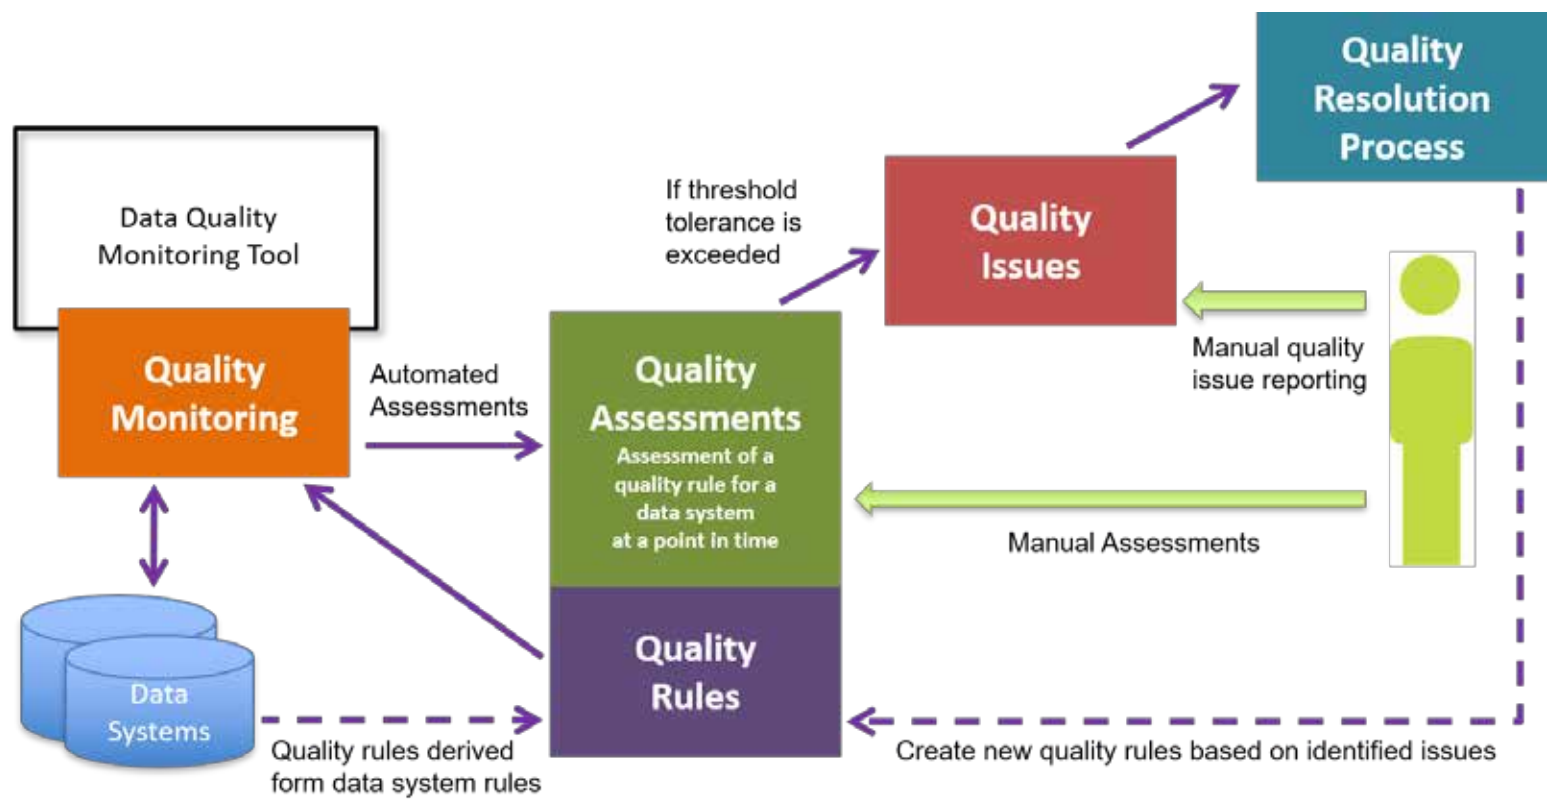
Data Quality Monitoring Tool

Quality Monitoring

Automated Assessments

If threshold tolerance is exceeded

Quality Issues

Quality Resolution Process

Quality Assessments
Assessment of a quality rule for a data system at a point in time

Manual quality issue reporting

Manual Assessments

Data Systems

Quality Rules

Quality rules derived form data system rules

Create new quality rules based on identified issues